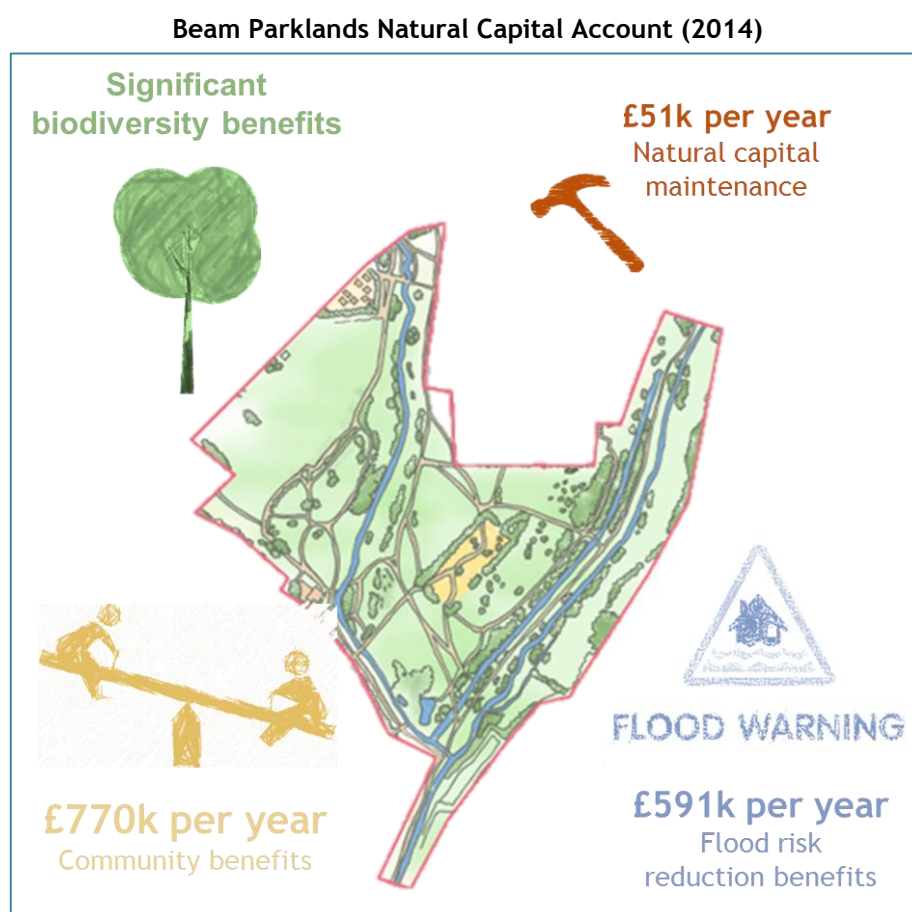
Beam Parklands Natural Capital Account (2014)

Significant biodiversity benefits

£51k per year
Natural capital maintenance

FLOOD WARNING

£770k per year
Community benefits

£591k per year
Flood risk reduction benefits